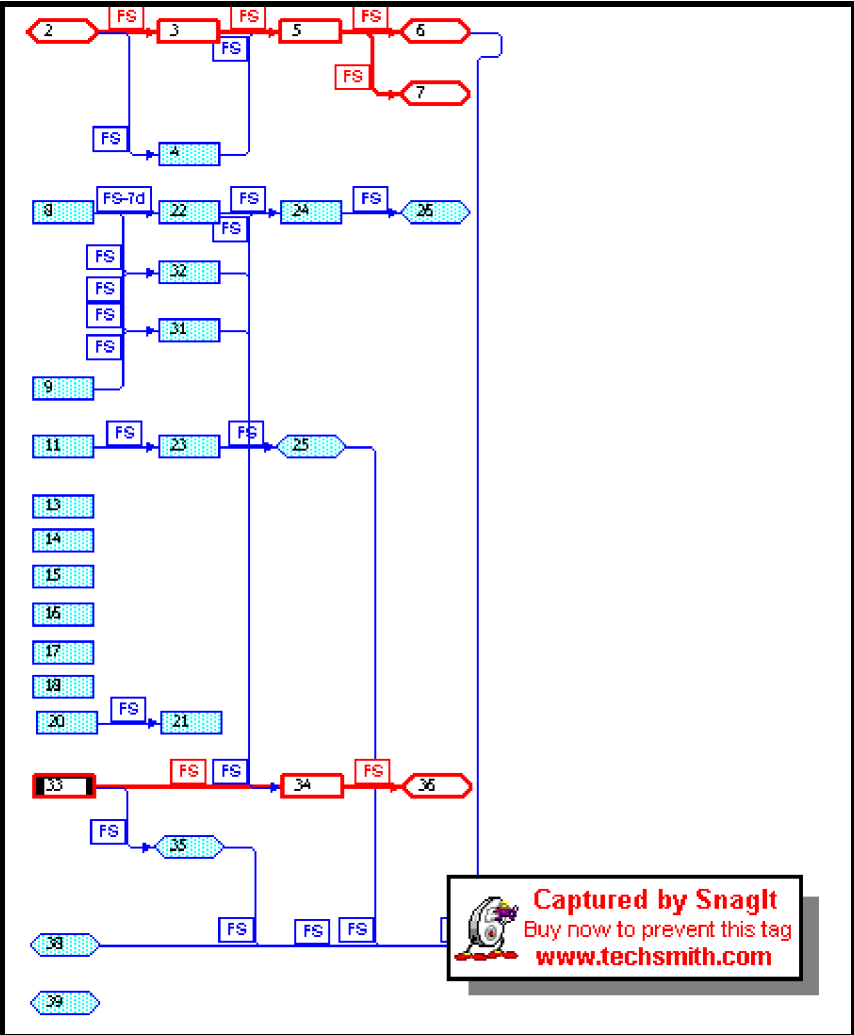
2 FS 3 FS 5 FS 6
FS
FS 7
FS
4

8 FS-7d 22 FS 24 FS 26
FS
FS
32
FS
FS
31
FS
9

11 FS 23 FS 25

13
14
15
16
17
18
20 FS 21

33 FS FS 34 FS 36
FS
35

FS FS FS
38
39

Captured by SnagIt
Buy now to prevent this tag
www.techsmith.com